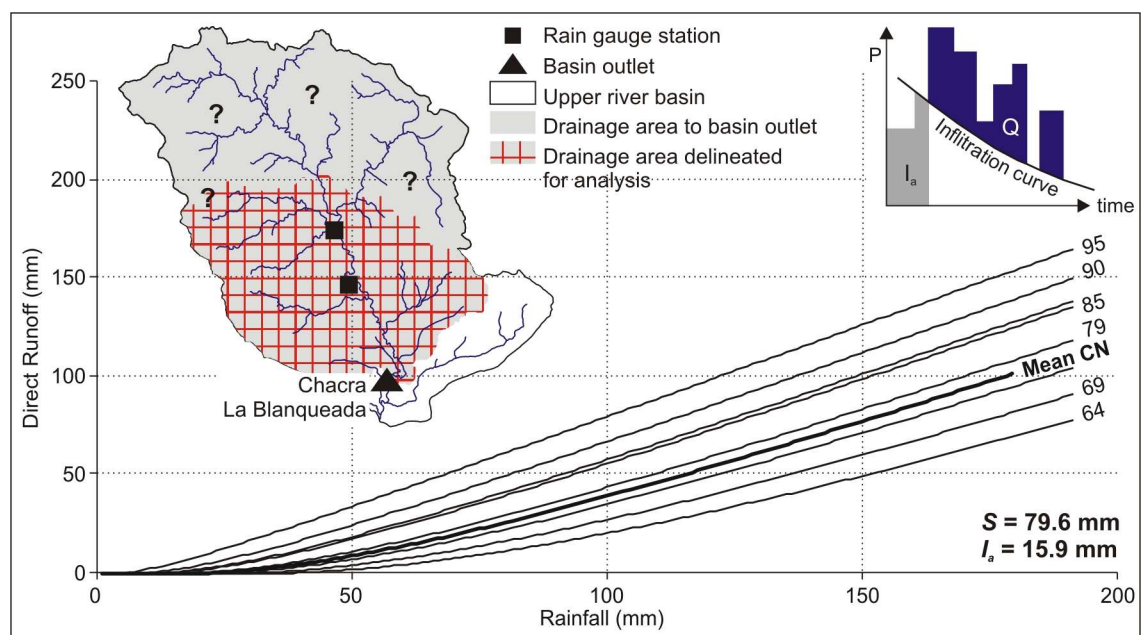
250
200
150
100
50
0
Direct Runoff (mm)

?
?
?
?
?

Rain gauge station
Basin outlet
Upper river basin
Drainage area to basin outlet
Drainage area delineated for analysis

Chacra
La Blanqueada

P
Q
$I_a$
Infiltration curve
time

95
90
85
79
Mean CN
69
64

$S$ = 79.6 mm
$I_a$ = 15.9 mm

0
50
100
150
200
Rainfall (mm)